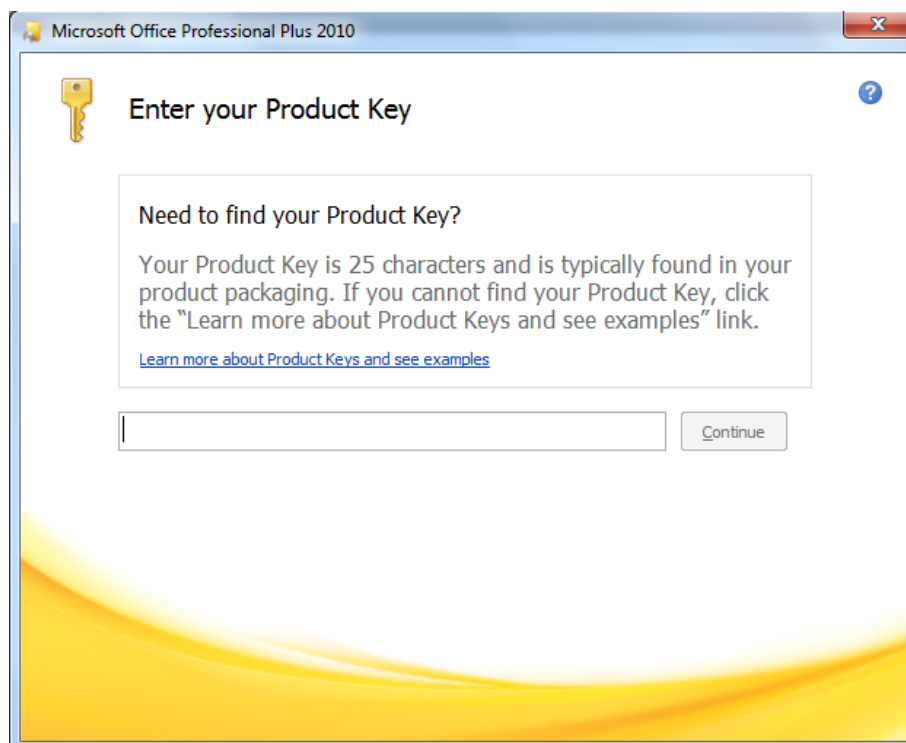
Microsoft Office Professional Plus 2010

Enter your Product Key

Need to find your Product Key?

Your Product Key is 25 characters and is typically found in your product packaging. If you cannot find your Product Key, click the "Learn more about Product Keys and see examples" link.

Learn more about Product Keys and see examples

Continue